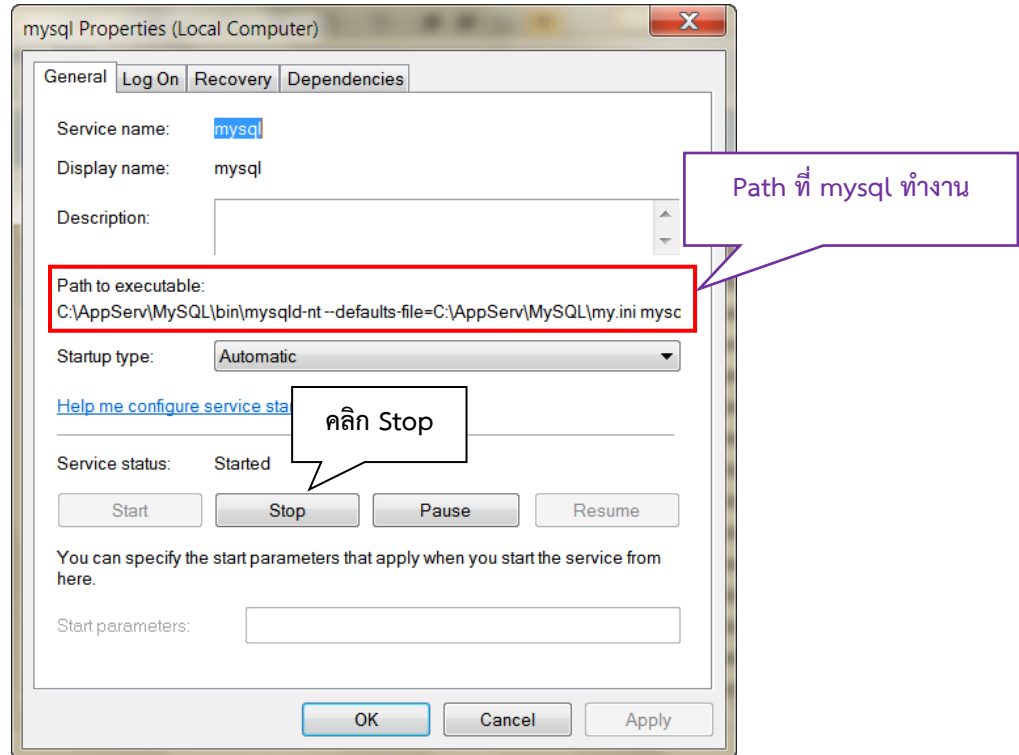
mysql Properties (Local Computer)

General | Log On | Recovery | Dependencies

Service name: mysql

Display name: mysql

Description:

Path ที่ mysql ทำงาน

Path to executable:
C:\AppServ\MySQL\bin\mysqld-nt --defaults-file=C:\AppServ\MySQL\my.ini mysc

Startup type: Automatic

Help me configure service sta

คลิก Stop

Service status: Started

Start | Stop | Pause | Resume

You can specify the start parameters that apply when you start the service from here.

Start parameters:

OK | Cancel | Apply